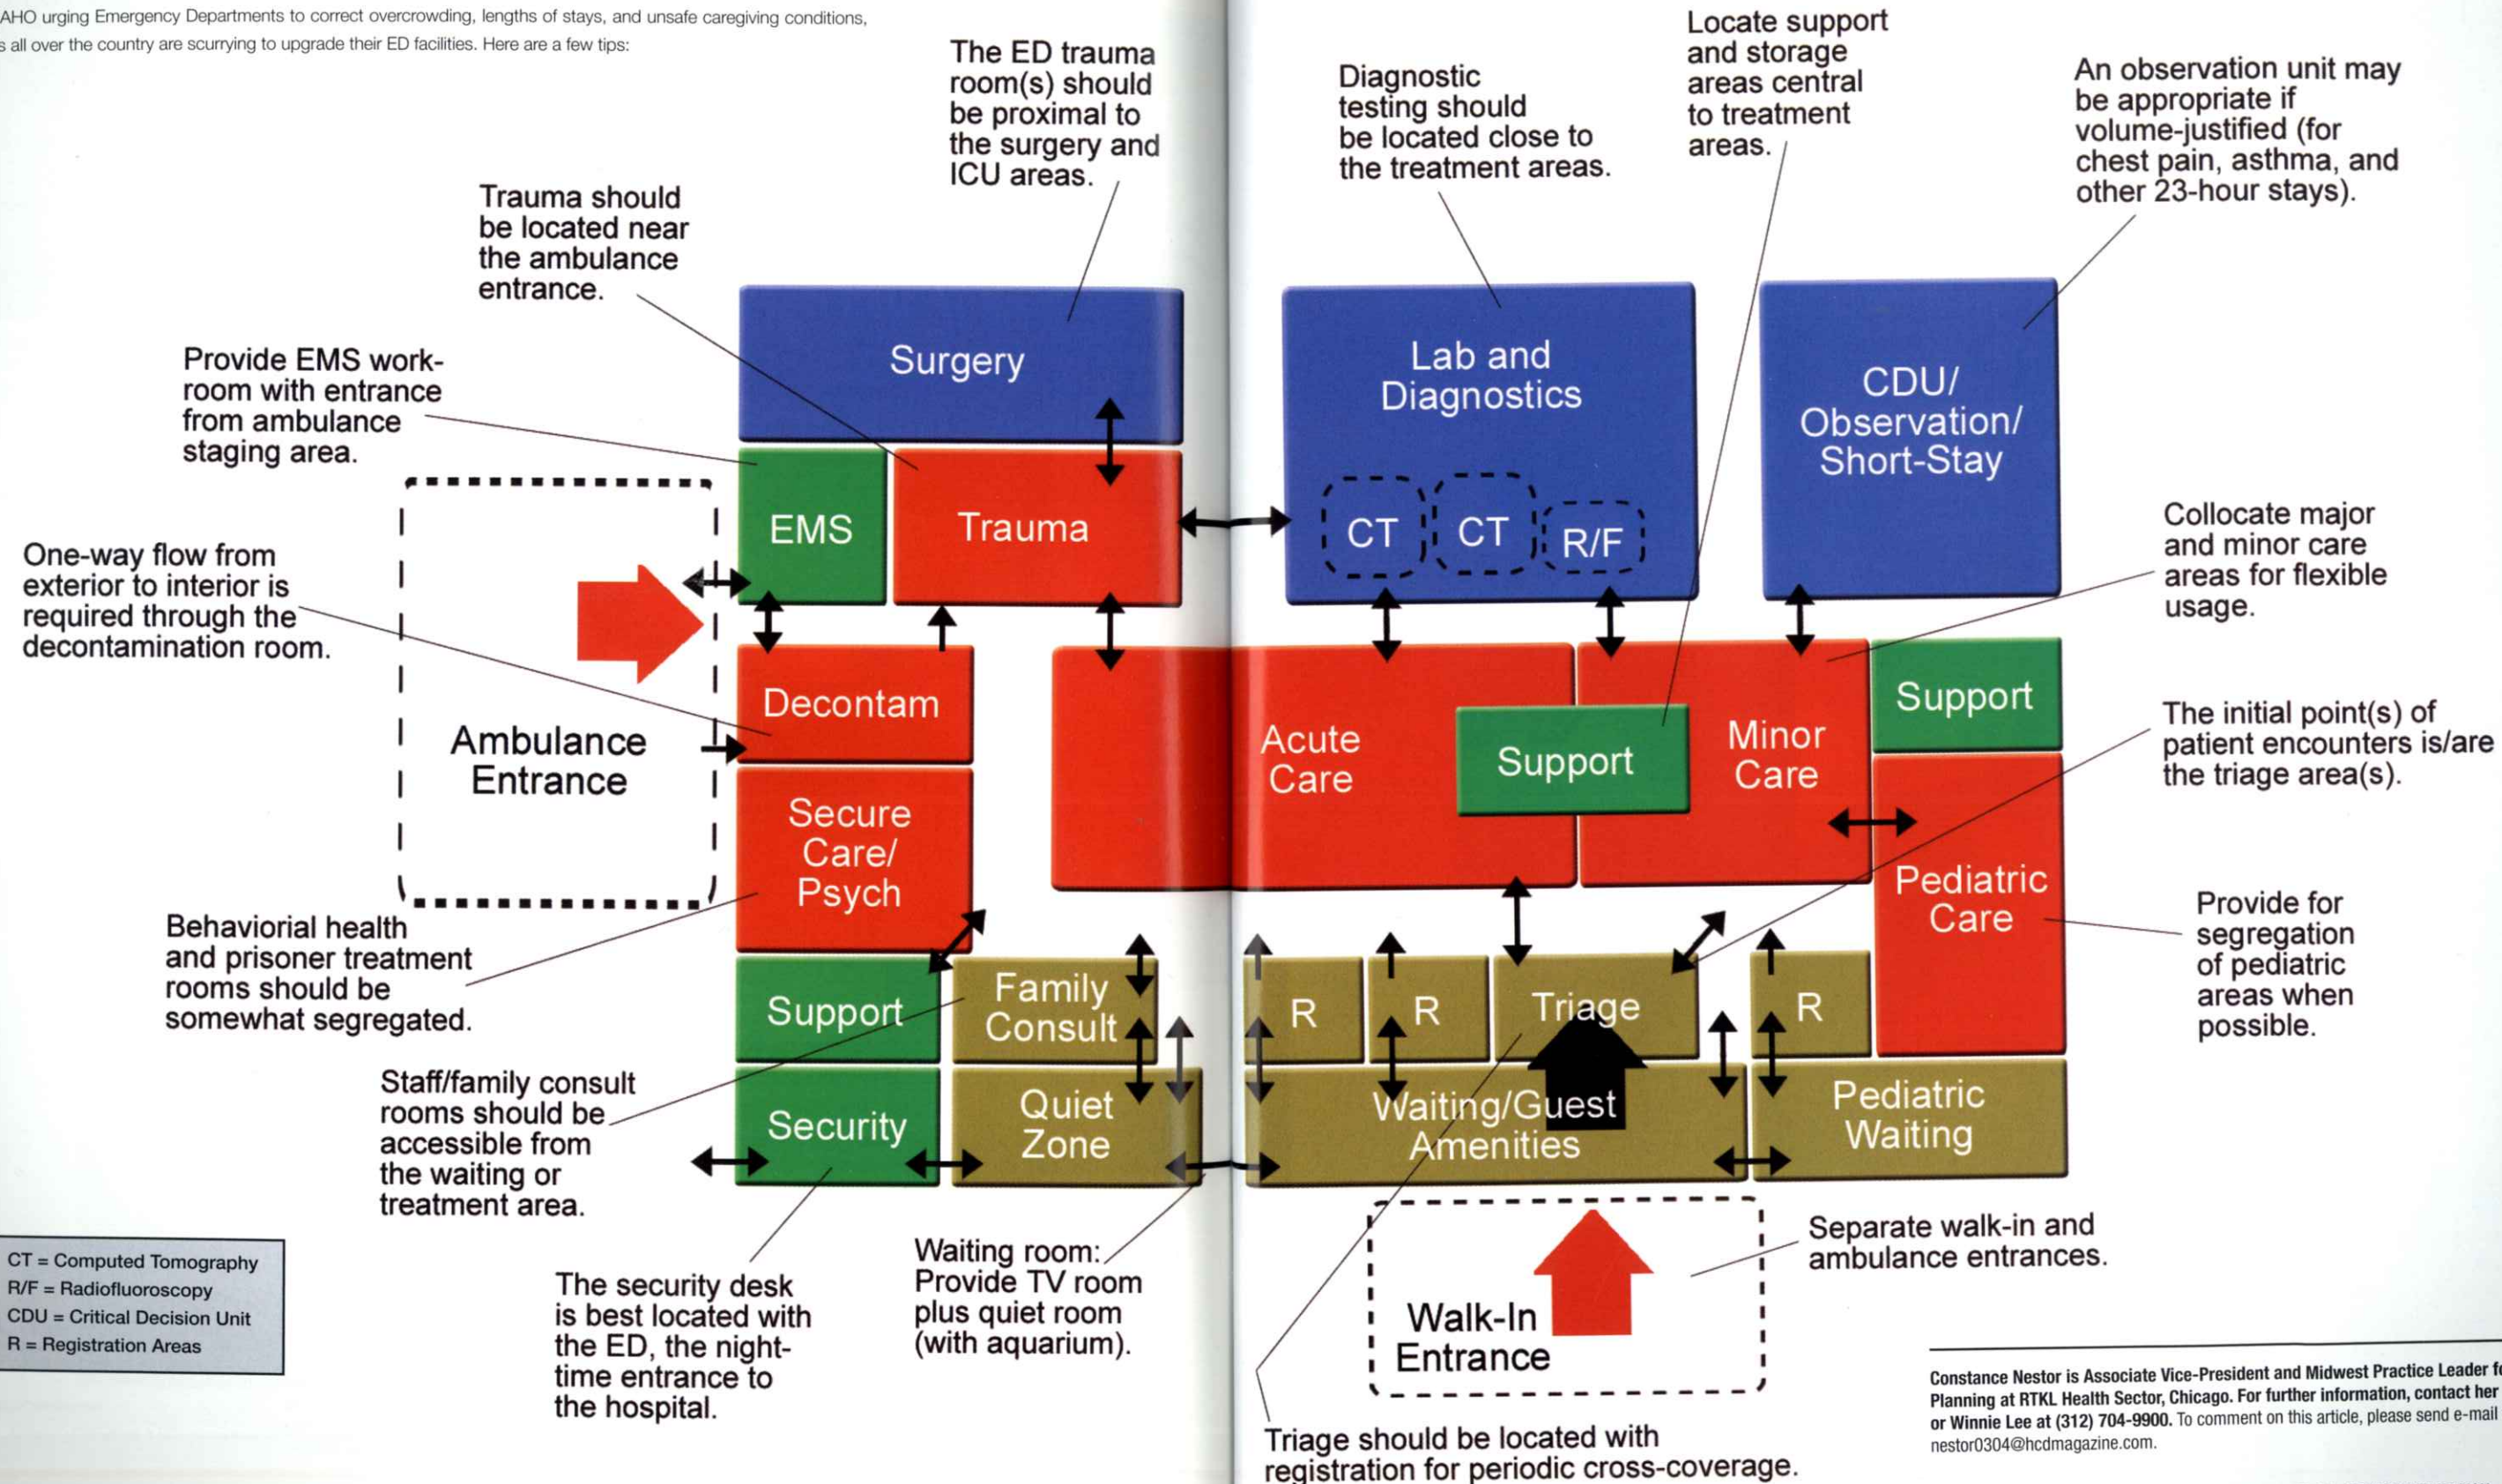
AHO urging Emergency Departments to correct overcrowding, lengths of stays, and unsafe caregiving conditions, s all over the country are scurrying to upgrade their ED facilities. Here are a few tips:

The ED trauma room(s) should be proximal to the surgery and ICU areas.

Diagnostic testing should be located close to the treatment areas.

Locate support and storage areas central to treatment areas.

An observation unit may be appropriate if volume-justified (for chest pain, asthma, and other 23-hour stays).

Trauma should be located near the ambulance entrance.

Provide EMS workroom with entrance from ambulance staging area.

One-way flow from exterior to interior is required through the decontamination room.

Surgery

Lab and Diagnostics

CT

CT

R/F

CDU/ Observation/ Short-Stay

EMS

Trauma

Decontam

Ambulance Entrance

Secure Care/ Psych

Acute Care

Support

Minor Care

Support

Pediatric Care

Collocate major and minor care areas for flexible usage.

The initial point(s) of patient encounters is/are the triage area(s).

Provide for segregation of pediatric areas when possible.

Behaviorial health and prisoner treatment rooms should be somewhat segregated.

Support

Family Consult

R

R

Triage

R

Security

Quiet Zone

Waiting/Guest Amenities

Pediatric Waiting

Staff/family consult rooms should be accessible from the waiting or treatment area.

Separate walk-in and ambulance entrances.

Walk-In Entrance

CT = Computed Tomography
R/F = Radiofluoroscopy
CDU = Critical Decision Unit
R = Registration Areas

The security desk is best located with the ED, the night-time entrance to the hospital.

Waiting room: Provide TV room plus quiet room (with aquarium).

Triage should be located with registration for periodic cross-coverage.

Constance Nestor is Associate Vice-President and Midwest Practice Leader f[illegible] Planning at RTKL Health Sector, Chicago. For further information, contact her or Winnie Lee at (312) 704-9900. To comment on this article, please send e-mail nestor0304@hcdmagazine.com.